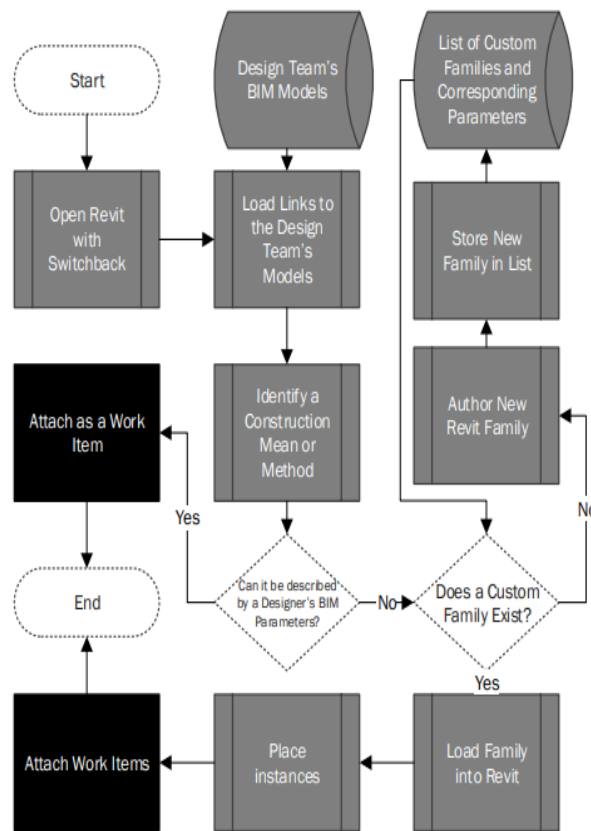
Start

Design Team's BIM Models

List of Custom Families and Corresponding Parameters

Open Revit with Switchback

Load Links to the Design Team's Models

Store New Family in List

Attach as a Work Item

Identify a Construction Mean or Method

Author New Revit Family

Yes

No

End

Can it be described by a Designer's BIM Parameters?

No

Does a Custom Family Exist?

Yes

Attach Work Items

Place instances

Load Family into Revit